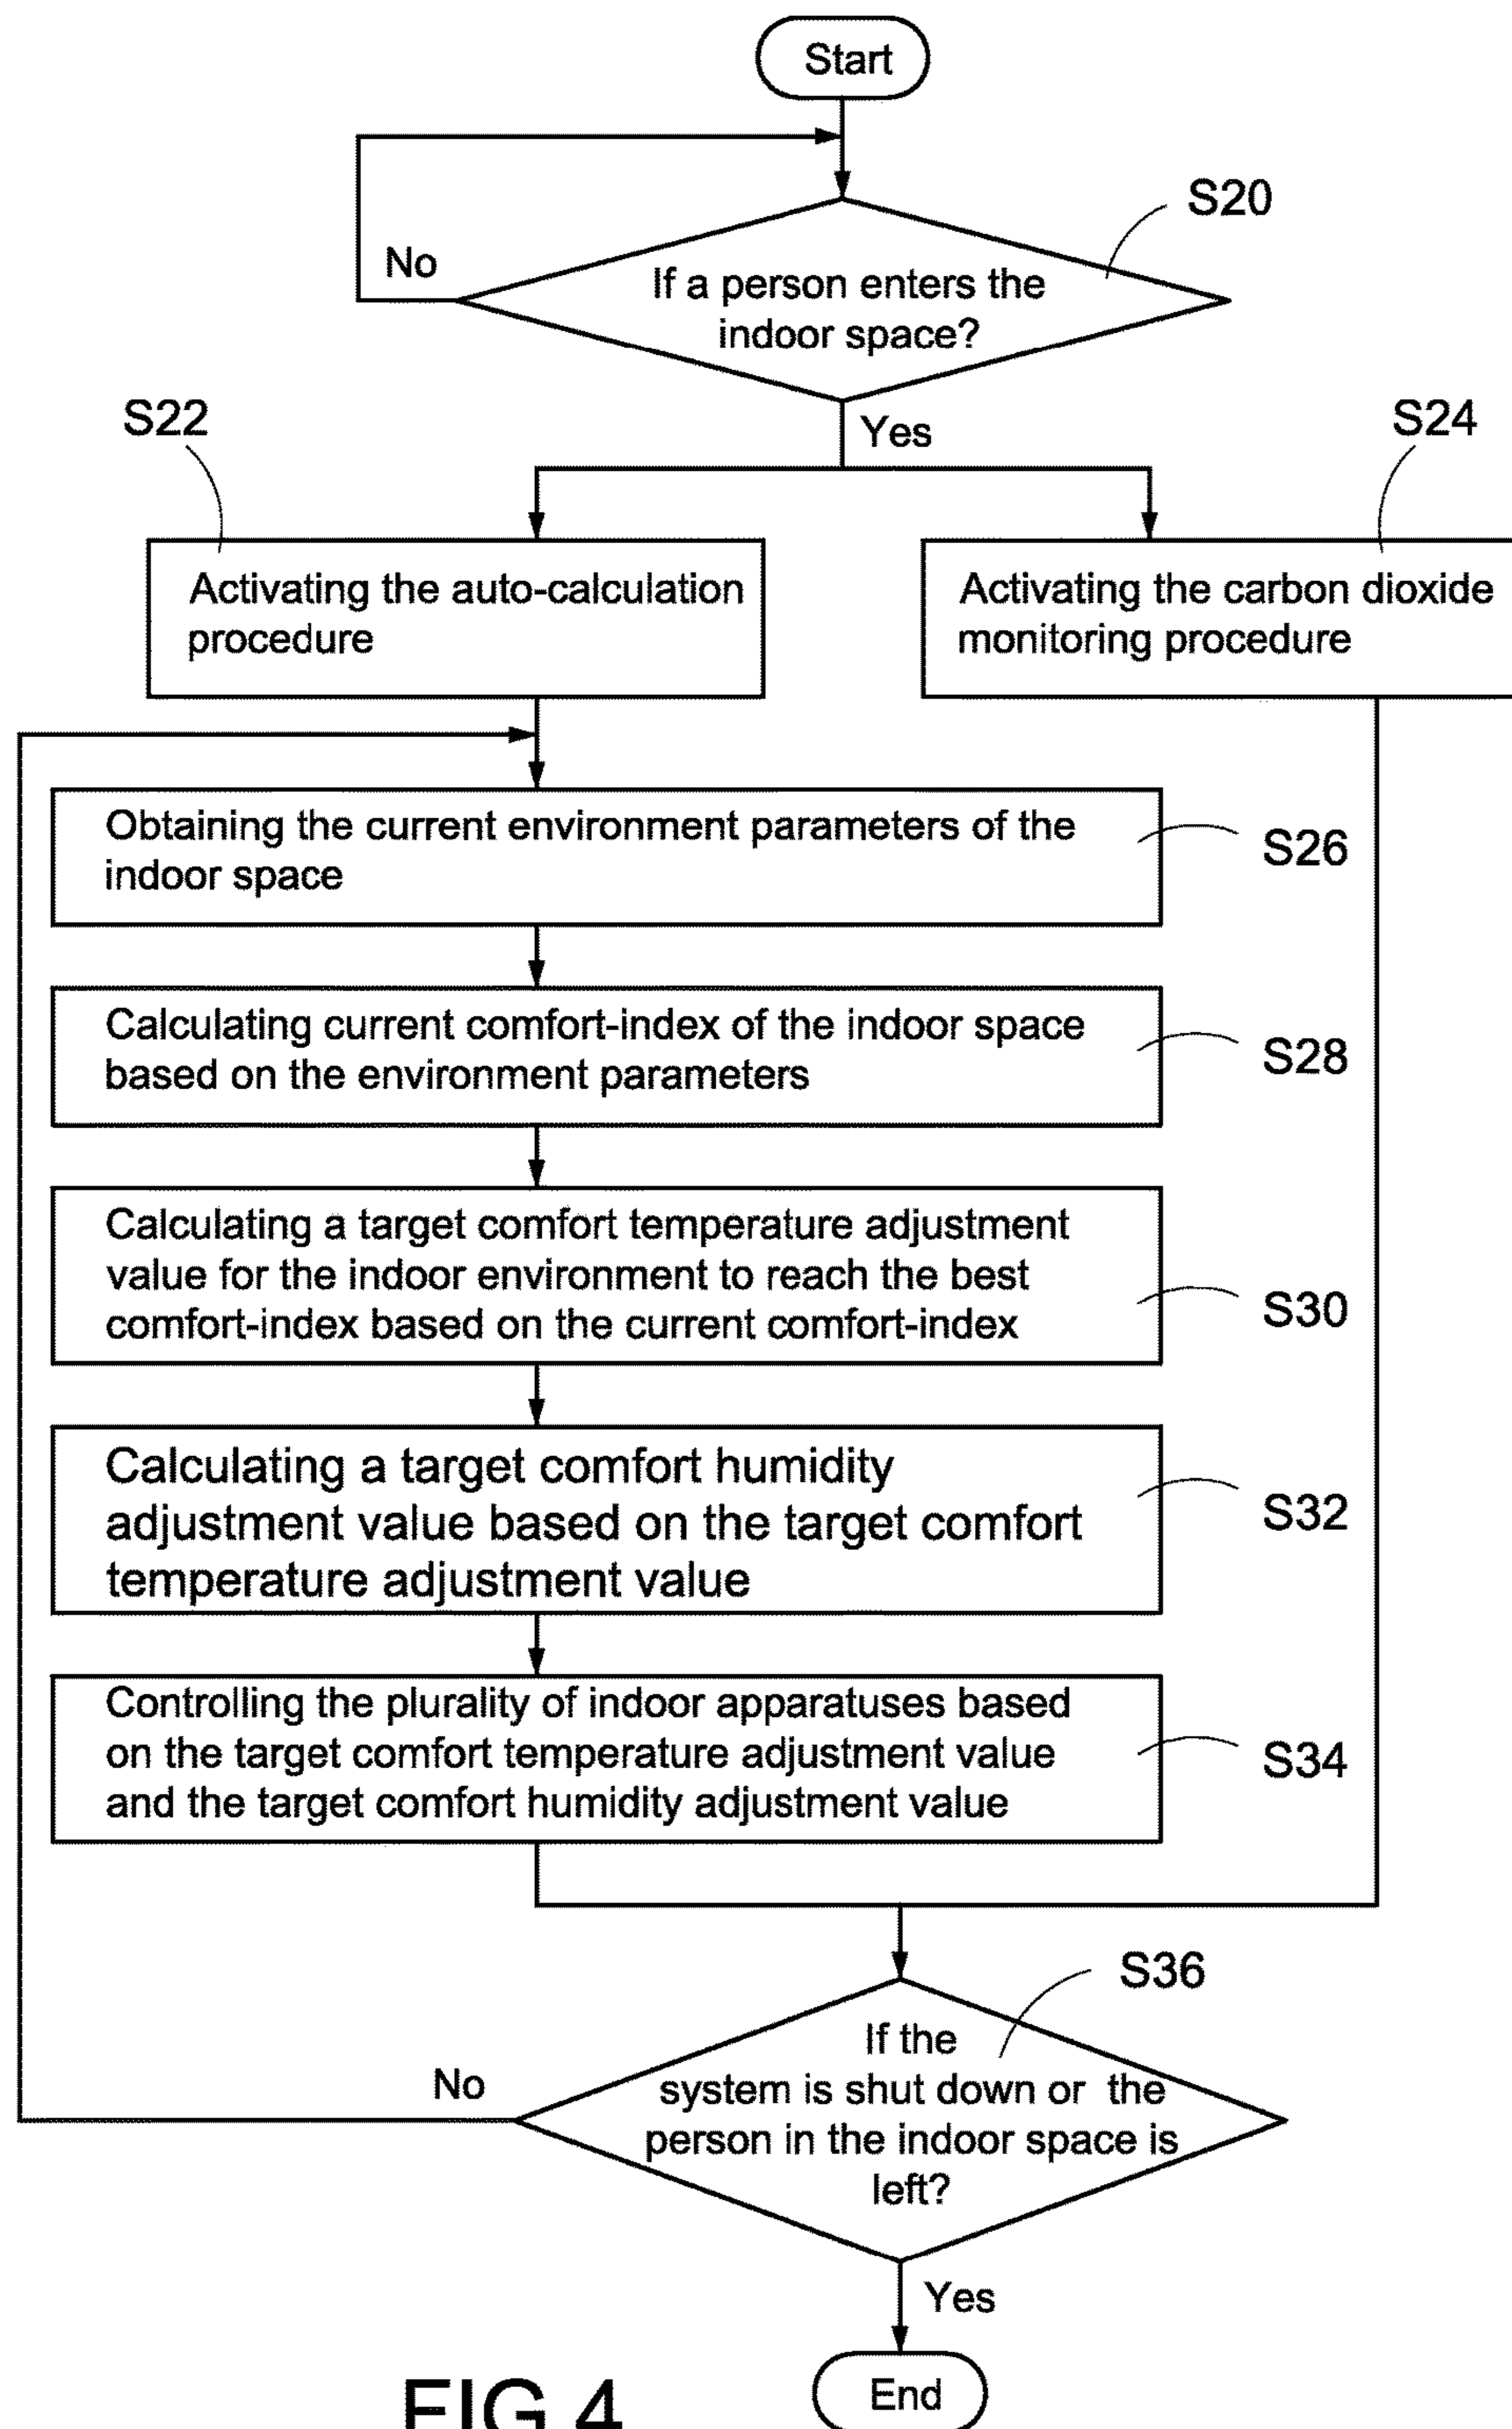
Start

S20

No

If a person enters the indoor space?

Yes

S22

S24

Activating the auto-calculation procedure

Activating the carbon dioxide monitoring procedure

Obtaining the current environment parameters of the indoor space

S26

Calculating current comfort-index of the indoor space based on the environment parameters

S28

Calculating a target comfort temperature adjustment value for the indoor environment to reach the best comfort-index based on the current comfort-index

S30

Calculating a target comfort humidity adjustment value based on the target comfort temperature adjustment value

S32

Controlling the plurality of indoor apparatuses based on the target comfort temperature adjustment value and the target comfort humidity adjustment value

S34

S36

No

If the system is shut down or the person in the indoor space is left?

Yes

FIG 4

End